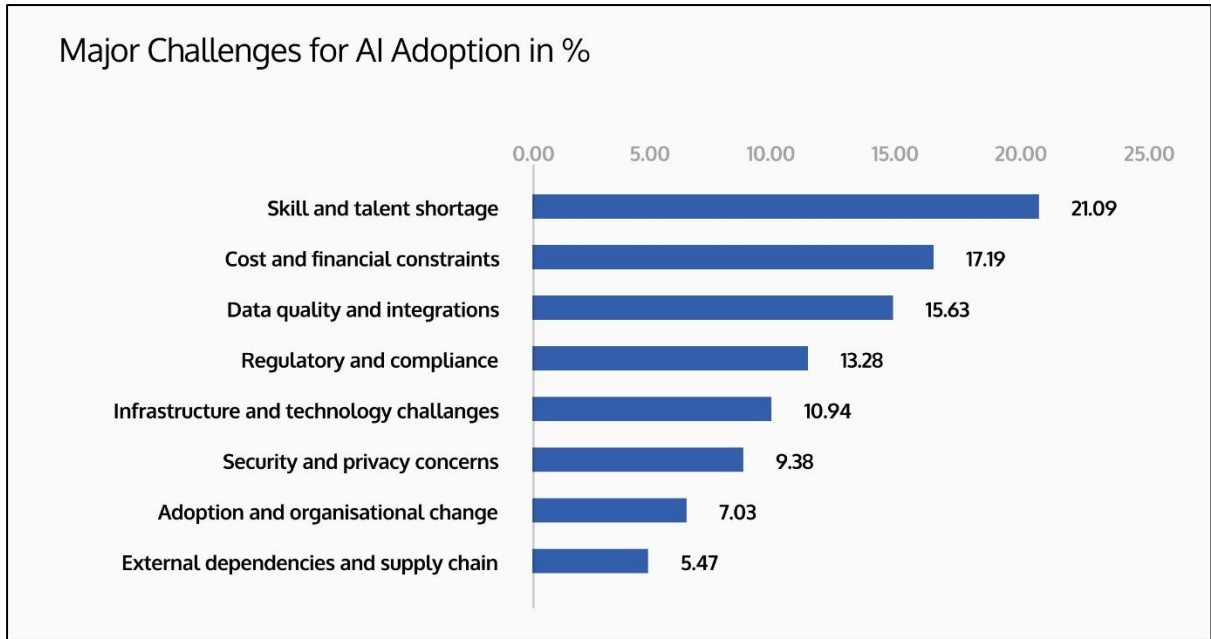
Major Challenges for AI Adoption in %

0.00 5.00 10.00 15.00 20.00 25.00

Skill and talent shortage 21.09

Cost and financial constraints 17.19

Data quality and integrations 15.63

Regulatory and compliance 13.28

Infrastructure and technology challanges 10.94

Security and privacy concerns 9.38

Adoption and organisational change 7.03

External dependencies and supply chain 5.47